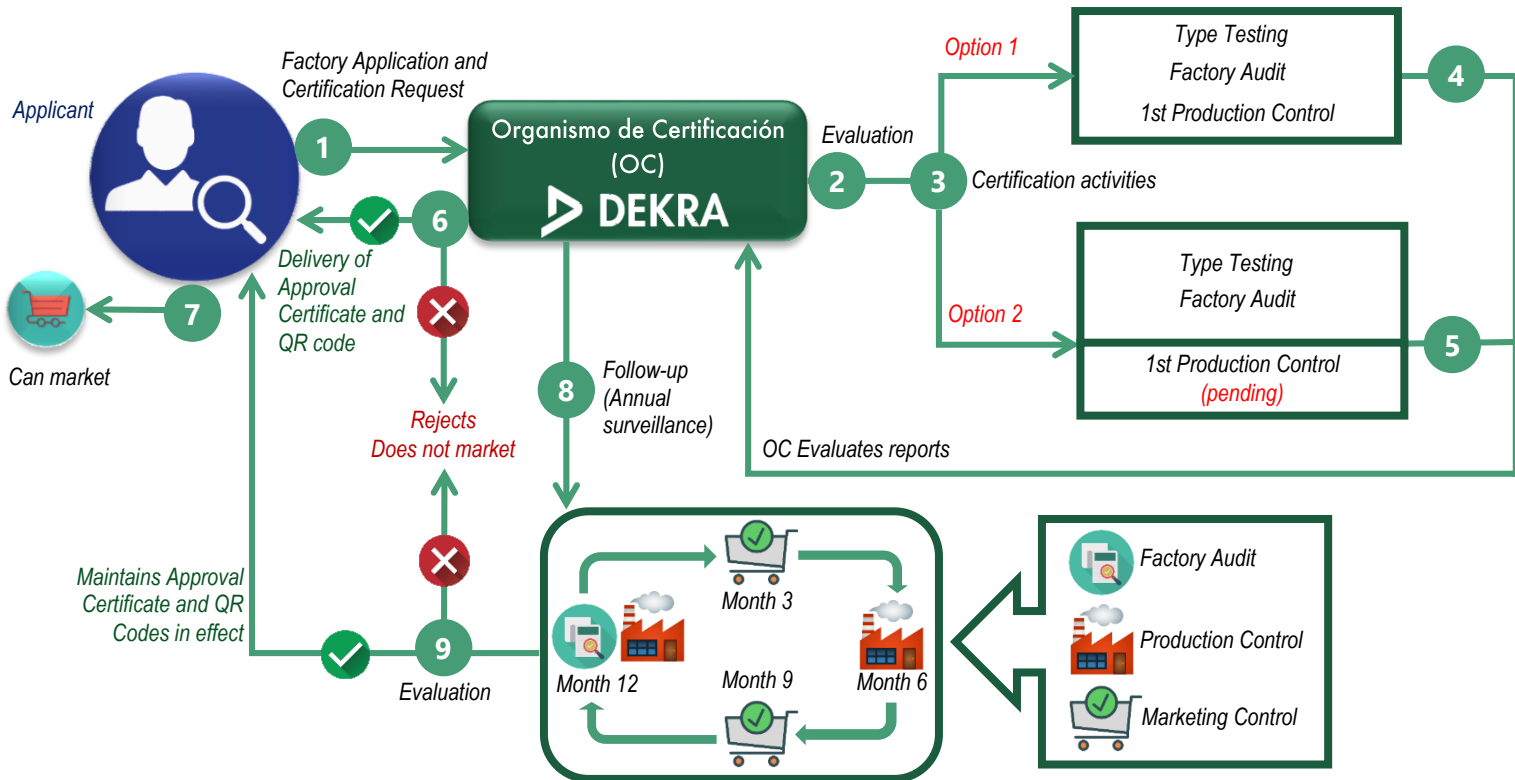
Applicant

Factory Application and Certification Request

1

Organismo de Certificación (OC)

DEKRA

Evaluation

2

3

Certification activities

Option 1

Type Testing

Factory Audit

1st Production Control

4

Option 2

Type Testing

Factory Audit

1st Production Control (pending)

5

OC Evaluates reports

6

Delivery of Approval Certificate and QR code

7

Can market

Rejects Does not market

8

Follow-up (Annual surveillance)

Month 3

Month 6

Month 9

Month 12

Maintains Approval Certificate and QR Codes in effect

9

Evaluation

Factory Audit

Production Control

Marketing Control